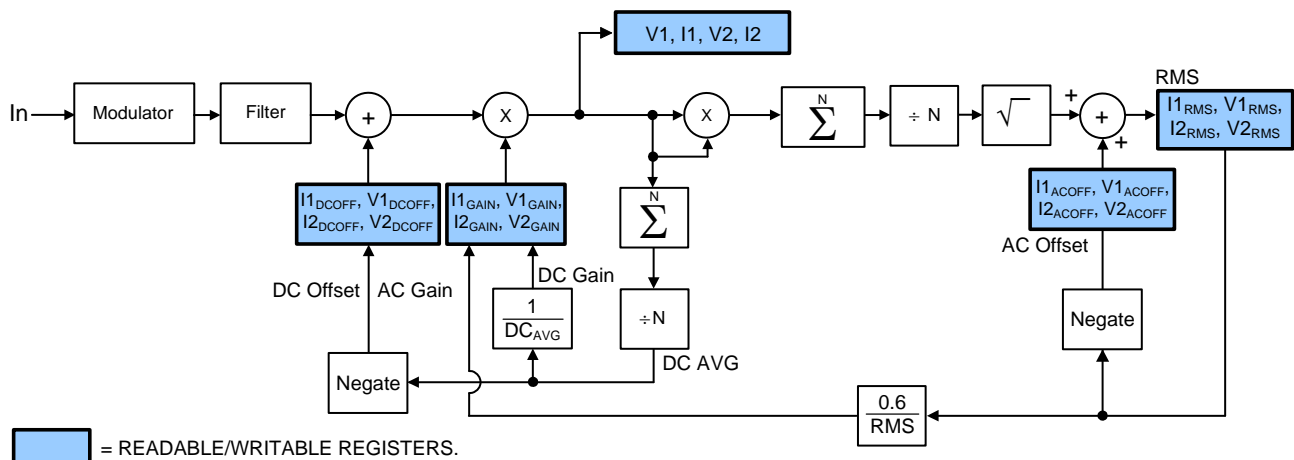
V1, I1, V2, I2

In

Modulator

Filter

+

X

X

$\sum^{N}$

÷ N

$\sqrt{\ }$

+

+

+

RMS

$I1_{RMS}$, $V1_{RMS}$, $I2_{RMS}$, $V2_{RMS}$

$I1_{DCOFF}$, $V1_{DCOFF}$, $I2_{DCOFF}$, $V2_{DCOFF}$

$I1_{GAIN}$, $V1_{GAIN}$, $I2_{GAIN}$, $V2_{GAIN}$

$\sum^{N}$

$I1_{ACOFF}$, $V1_{ACOFF}$, $I2_{ACOFF}$, $V2_{ACOFF}$

AC Offset

DC Gain

DC Offset

AC Gain

$\frac{1}{DC_{AVG}}$

÷N

DC AVG

Negate

Negate

$\frac{0.6}{RMS}$

= READABLE/WRITABLE REGISTERS.